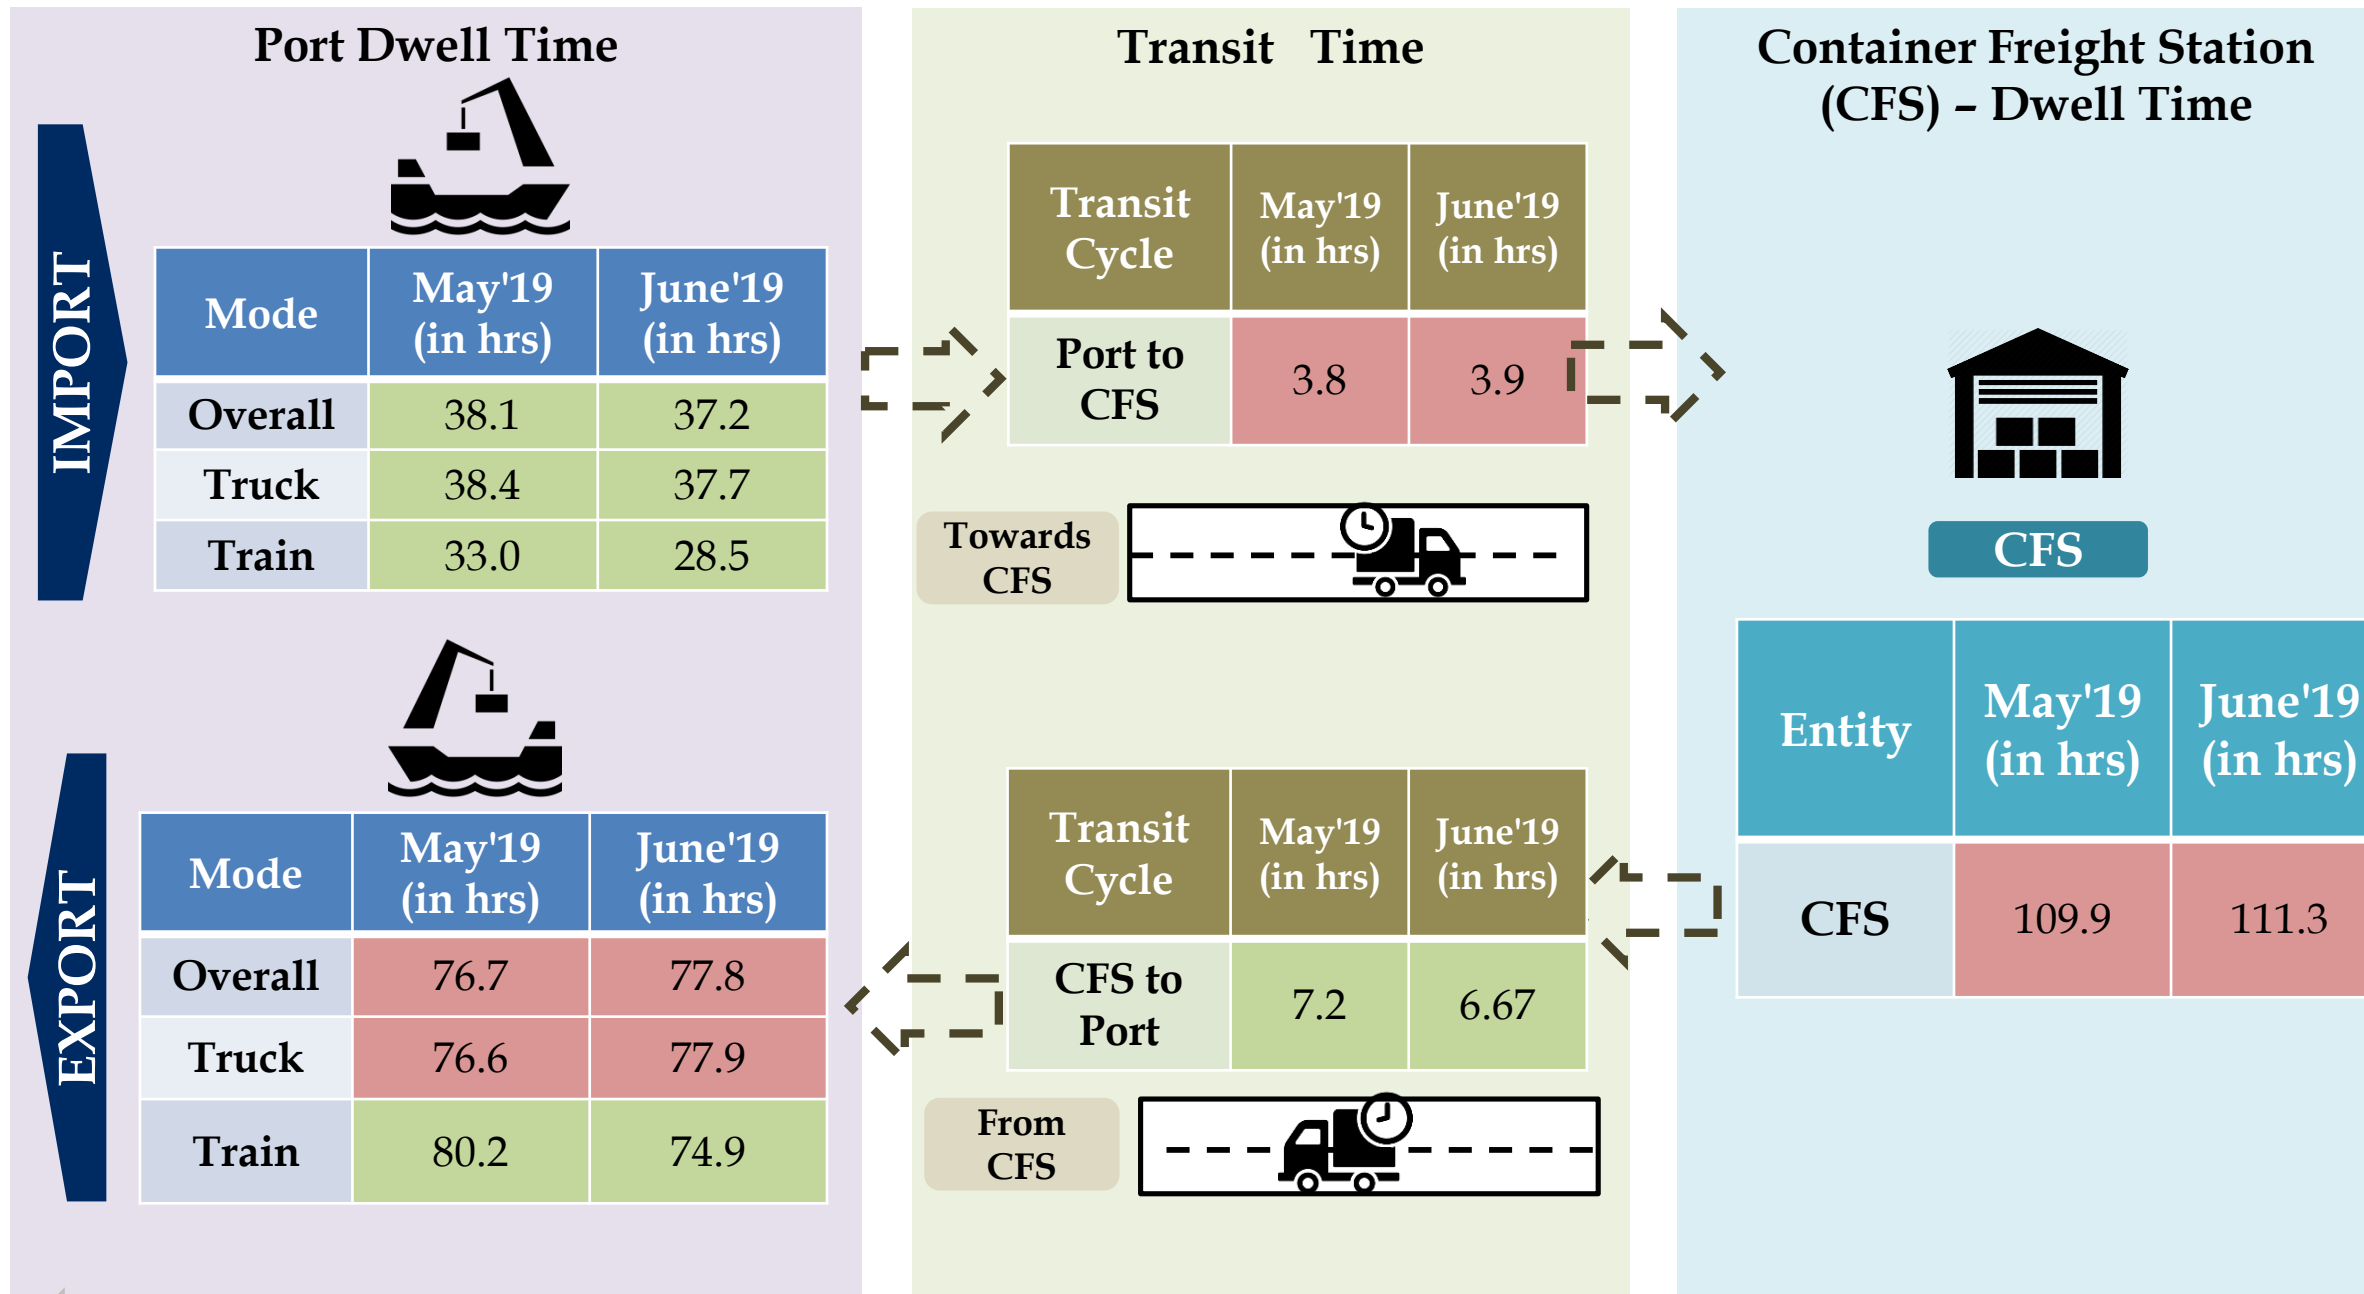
Port Dwell Time

IMPORT

| Mode | May'19 (in hrs) | June'19 (in hrs) |
|---|---|---|
| Overall | 38.1 | 37.2 |
| Truck | 38.4 | 37.7 |
| Train | 33.0 | 28.5 |

EXPORT

| Mode | May'19 (in hrs) | June'19 (in hrs) |
|---|---|---|
| Overall | 76.7 | 77.8 |
| Truck | 76.6 | 77.9 |
| Train | 80.2 | 74.9 |

Transit Time

| Transit Cycle | May'19 (in hrs) | June'19 (in hrs) |
|---|---|---|
| Port to CFS | 3.8 | 3.9 |

Towards CFS

| Transit Cycle | May'19 (in hrs) | June'19 (in hrs) |
|---|---|---|
| CFS to Port | 7.2 | 6.67 |

From CFS

Container Freight Station (CFS) – Dwell Time

CFS

| Entity | May'19 (in hrs) | June'19 (in hrs) |
|---|---|---|
| CFS | 109.9 | 111.3 |